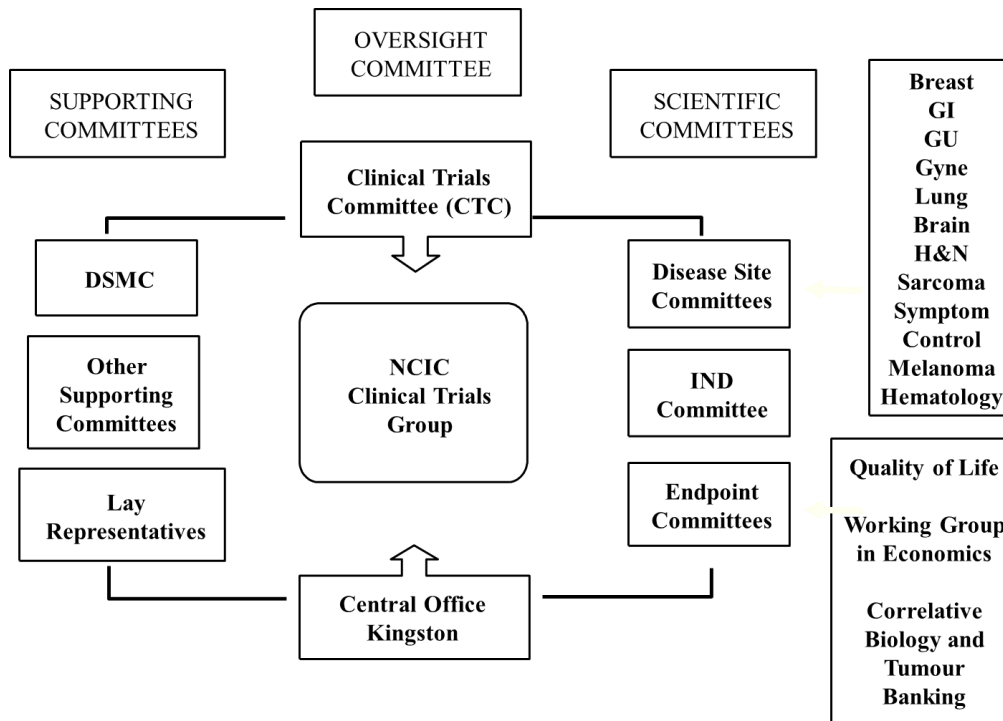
OVERSIGHT COMMITTEE

SUPPORTING COMMITTEES

SCIENTIFIC COMMITTEES

Breast
GI
GU
Gyne
Lung
Brain
H&N
Sarcoma
Symptom Control
Melanoma
Hematology

Clinical Trials Committee (CTC)

DSMC

Disease Site Committees

NCIC Clinical Trials Group

Other Supporting Committees

IND Committee

Quality of Life

Working Group in Economics

Correlative Biology and Tumour Banking

Lay Representatives

Endpoint Committees

Central Office Kingston